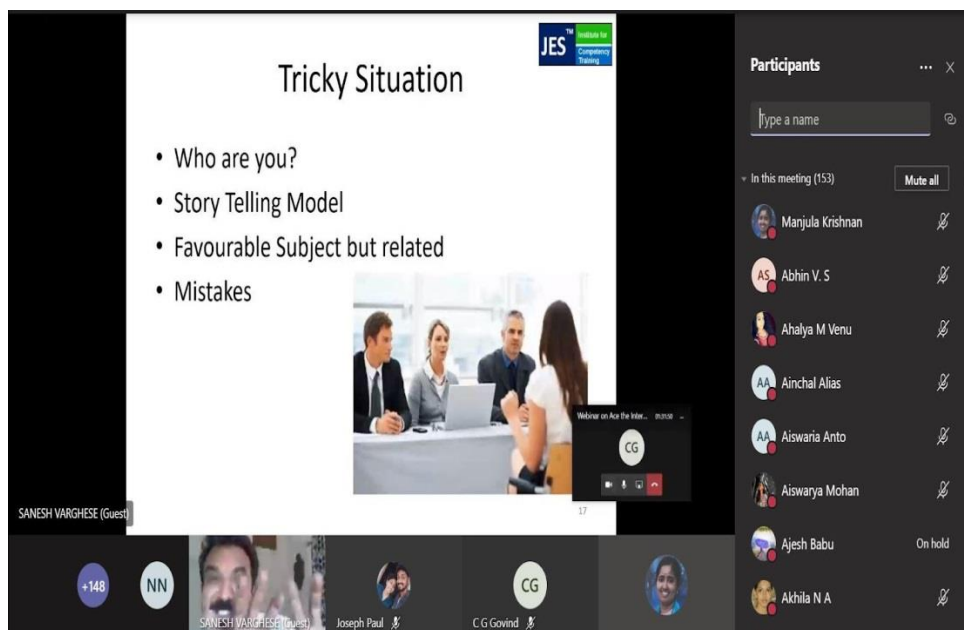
JES™ Institute for Competency Training

Tricky Situation

• Who are you?
• Story Telling Model
• Favourable Subject but related
• Mistakes

17

Webinar on Ace the Inter... 01:31:50

CG

SANESH VARGHESE (Guest)

+148

NN

SANESH VARGHESE (Guest)

Joseph Paul

CG

C G Govind

Participants

Type a name

In this meeting (153)

Mute all

Manjula Krishnan

AS Abhin V. S

Ahalya M Venu

AA Ainchal Alias

AA Aiswaria Anto

Aiswarya Mohan

Ajesh Babu On hold

Akhila N A